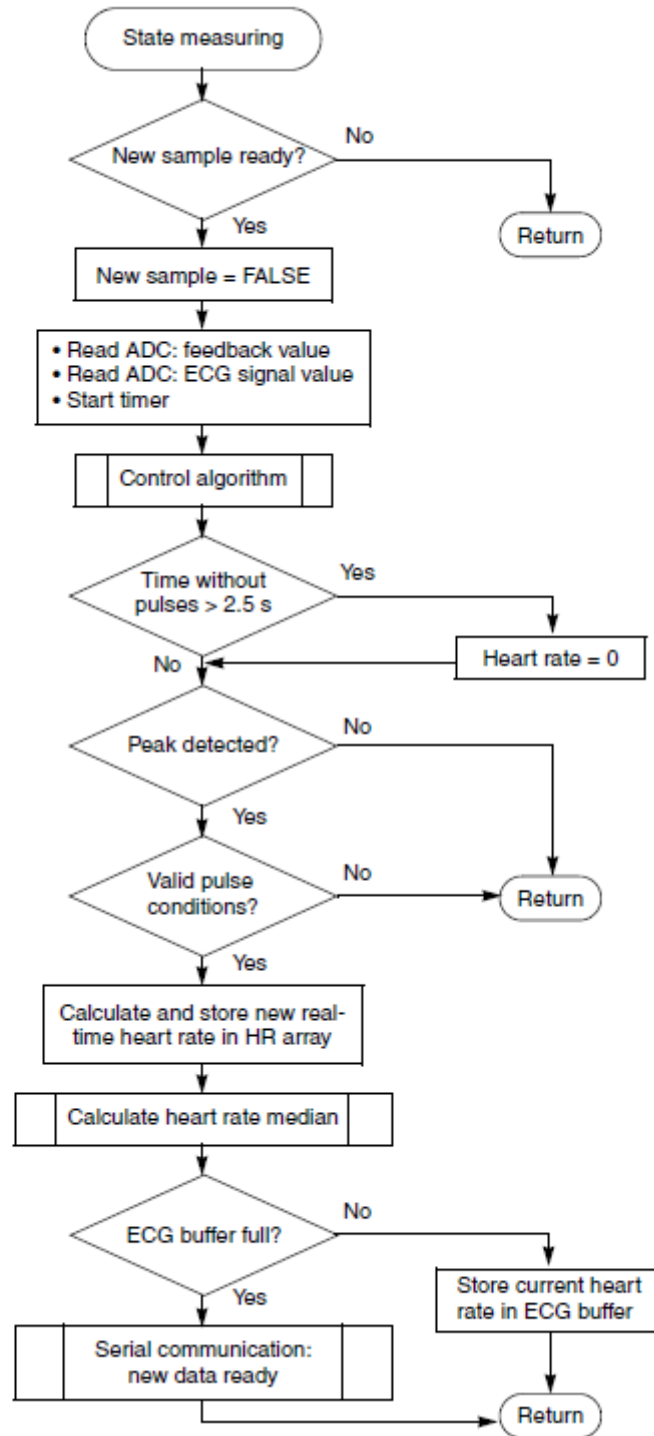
State measuring

New sample ready?

No

Return

Yes

New sample = FALSE

• Read ADC: feedback value
• Read ADC: ECG signal value
• Start timer

Control algorithm

Time without pulses > 2.5 s

Yes

Heart rate = 0

No

Peak detected?

No

Yes

Valid pulse conditions?

No

Return

Yes

Calculate and store new real-time heart rate in HR array

Calculate heart rate median

ECG buffer full?

No

Store current heart rate in ECG buffer

Yes

Serial communication: new data ready

Return